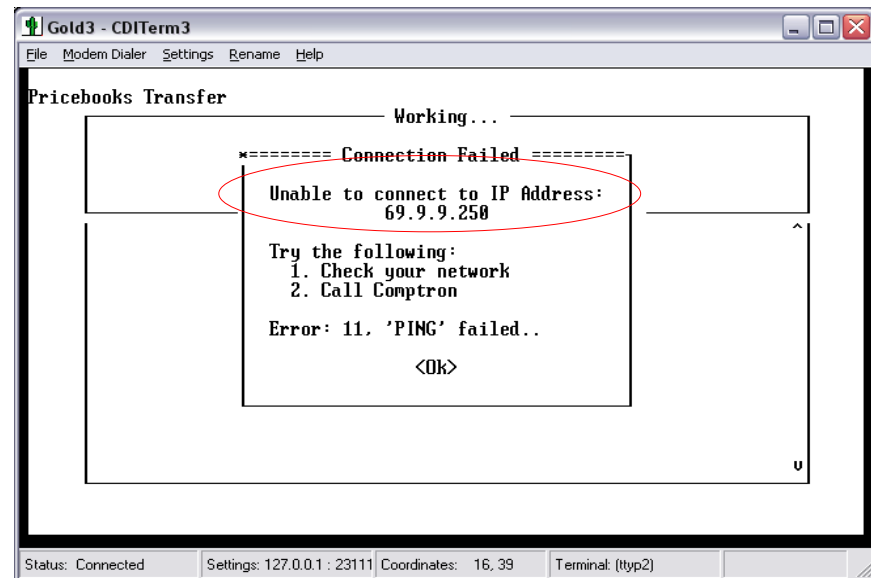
Gold3 - CDITerm3

File Modem Dialer Settings Rename Help

Pricebooks Transfer

Working...

×========= Connection Failed =========

Unable to connect to IP Address:
69.9.9.250

Try the following:
1. Check your network
2. Call Comptron

Error: 11, 'PING' failed..

<Ok>

^

v

Status: Connected | Settings: 127.0.0.1 : 23111 | Coordinates: 16, 39 | Terminal: (ttyp2)